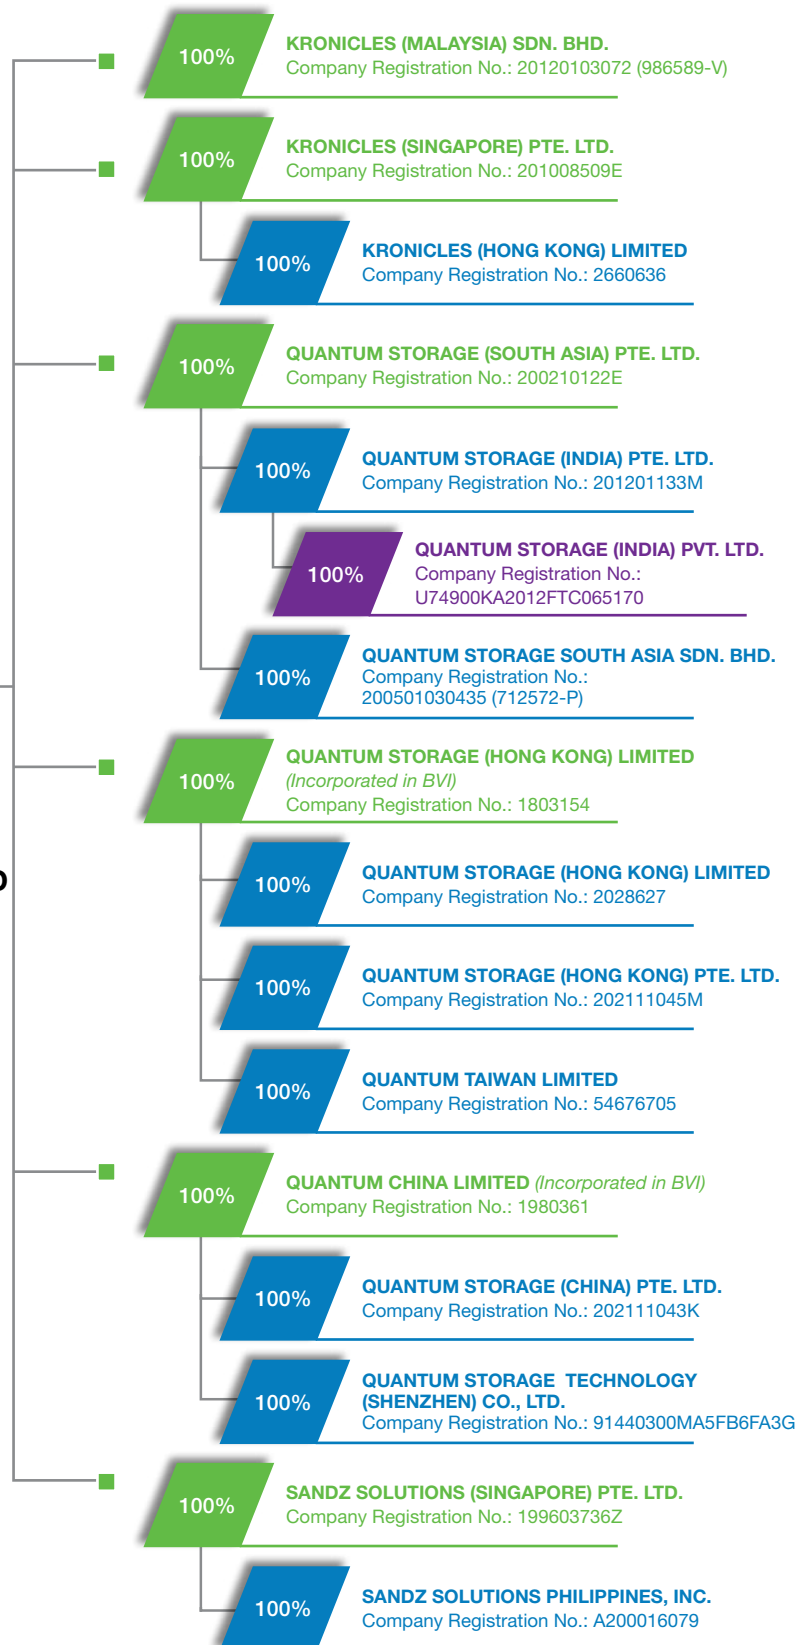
100%
KRONICLES (MALAYSIA) SDN. BHD.
Company Registration No.: 20120103072 (986589-V)

100%
KRONICLES (SINGAPORE) PTE. LTD.
Company Registration No.: 201008509E

100%
KRONICLES (HONG KONG) LIMITED
Company Registration No.: 2660636

100%
QUANTUM STORAGE (SOUTH ASIA) PTE. LTD.
Company Registration No.: 200210122E

100%
QUANTUM STORAGE (INDIA) PTE. LTD.
Company Registration No.: 201201133M

100%
QUANTUM STORAGE (INDIA) PVT. LTD.
Company Registration No.: U74900KA2012FTC065170

100%
QUANTUM STORAGE SOUTH ASIA SDN. BHD.
Company Registration No.: 200501030435 (712572-P)

100%
QUANTUM STORAGE (HONG KONG) LIMITED
(Incorporated in BVI)
Company Registration No.: 1803154

100%
QUANTUM STORAGE (HONG KONG) LIMITED
Company Registration No.: 2028627

100%
QUANTUM STORAGE (HONG KONG) PTE. LTD.
Company Registration No.: 202111045M

100%
QUANTUM TAIWAN LIMITED
Company Registration No.: 54676705

100%
QUANTUM CHINA LIMITED (Incorporated in BVI)
Company Registration No.: 1980361

100%
QUANTUM STORAGE (CHINA) PTE. LTD.
Company Registration No.: 202111043K

100%
QUANTUM STORAGE TECHNOLOGY (SHENZHEN) CO., LTD.
Company Registration No.: 91440300MA5FB6FA3G

100%
SANDZ SOLUTIONS (SINGAPORE) PTE. LTD.
Company Registration No.: 199603736Z

100%
SANDZ SOLUTIONS PHILIPPINES, INC.
Company Registration No.: A200016079